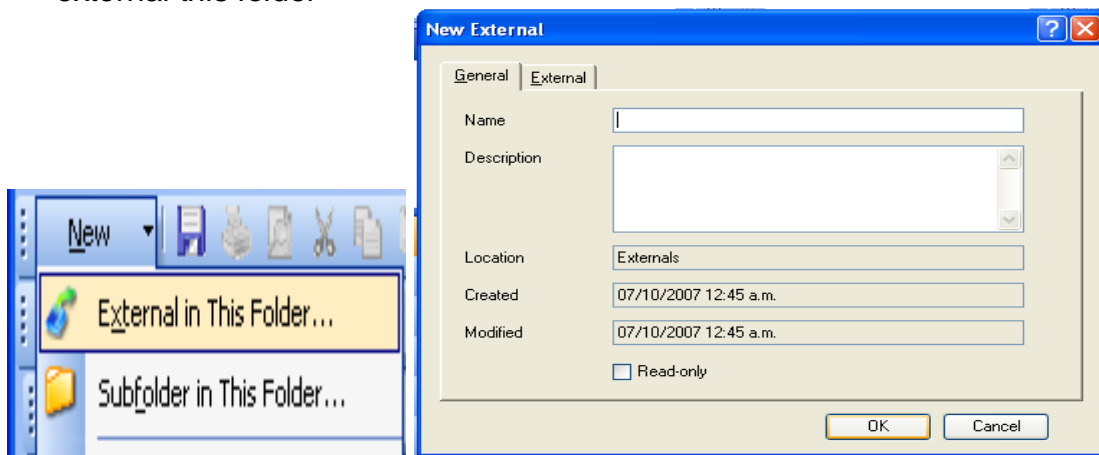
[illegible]

New

External in This Folder...

Subfolder in This Folder...

New External

General | External

Name

Description

Location | Externals

Created | 07/10/2007 12:45 a.m.

Modified | 07/10/2007 12:45 a.m.

Read-only

OK | Cancel